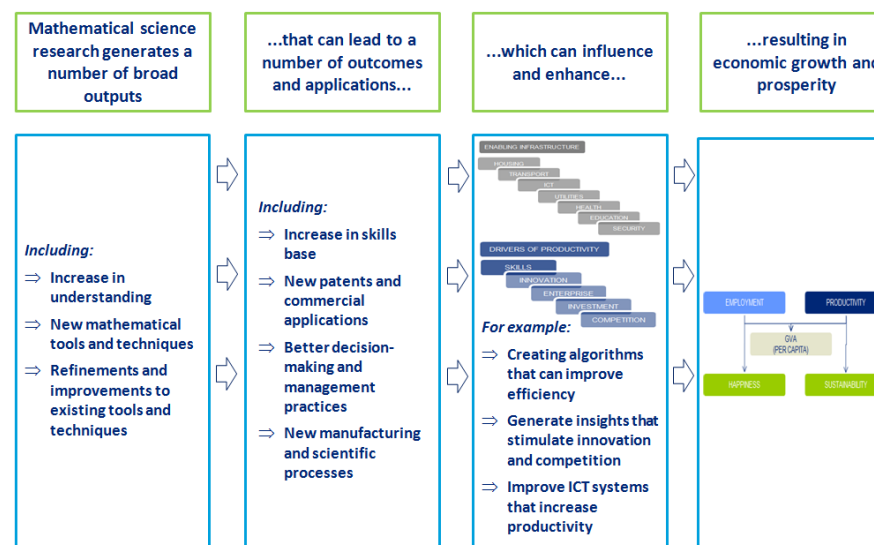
Mathematical science research generates a number of broad outputs

...that can lead to a number of outcomes and applications...

...which can influence and enhance...

...resulting in economic growth and prosperity

Including:

⇒ Increase in understanding

⇒ New mathematical tools and techniques

⇒ Refinements and improvements to existing tools and techniques

Including:

⇒ Increase in skills base

⇒ New patents and commercial applications

⇒ Better decision-making and management practices

⇒ New manufacturing and scientific processes

ENABLING INFRASTRUCTURE

HOUSING

TRANSPORT

ICT

UTILITIES

HEALTH

EDUCATION

SECURITY

DRIVERS OF PRODUCTIVITY

SKILLS

INNOVATION

ENTERPRISE

INVESTMENT

COMPETITION

For example:

⇒ Creating algorithms that can improve efficiency

⇒ Generate insights that stimulate innovation and competition

⇒ Improve ICT systems that increase productivity

EMPLOYMENT

PRODUCTIVITY

GVA (PER CAPITA)

HAPPINESS

SUSTAINABILITY